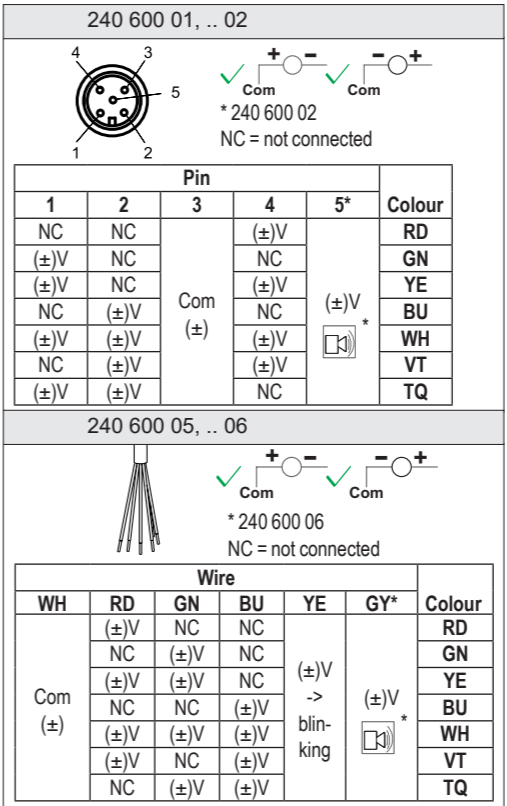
240 600 01, .. 02

4 3 5 1 2

+ – Com – + Com

* 240 600 02
NC = not connected

| Pin | | | | | Colour |
|---|---|---|---|---|---|
| 1 | 2 | 3 | 4 | 5* | |
| NC | NC | Com (±) | (±)V | (±)V * | RD |
| (±)V | NC | | NC | | GN |
| (±)V | NC | | (±)V | | YE |
| NC | (±)V | | NC | | BU |
| (±)V | (±)V | | (±)V | | WH |
| NC | (±)V | | (±)V | | VT |
| (±)V | (±)V | | NC | | TQ |

240 600 05, .. 06

+ – Com – + Com

* 240 600 06
NC = not connected

| Wire | | | | | | Colour |
|---|---|---|---|---|---|---|
| WH | RD | GN | BU | YE | GY* | |
| Com (±) | (±)V | NC | NC | (±)V -> blin-king | (±)V * | RD |
| | NC | (±)V | NC | | | GN |
| | (±)V | (±)V | NC | | | YE |
| | NC | NC | (±)V | | | BU |
| | (±)V | (±)V | (±)V | | | WH |
| | (±)V | NC | (±)V | | | VT |
| | NC | (±)V | (±)V | | | TQ |